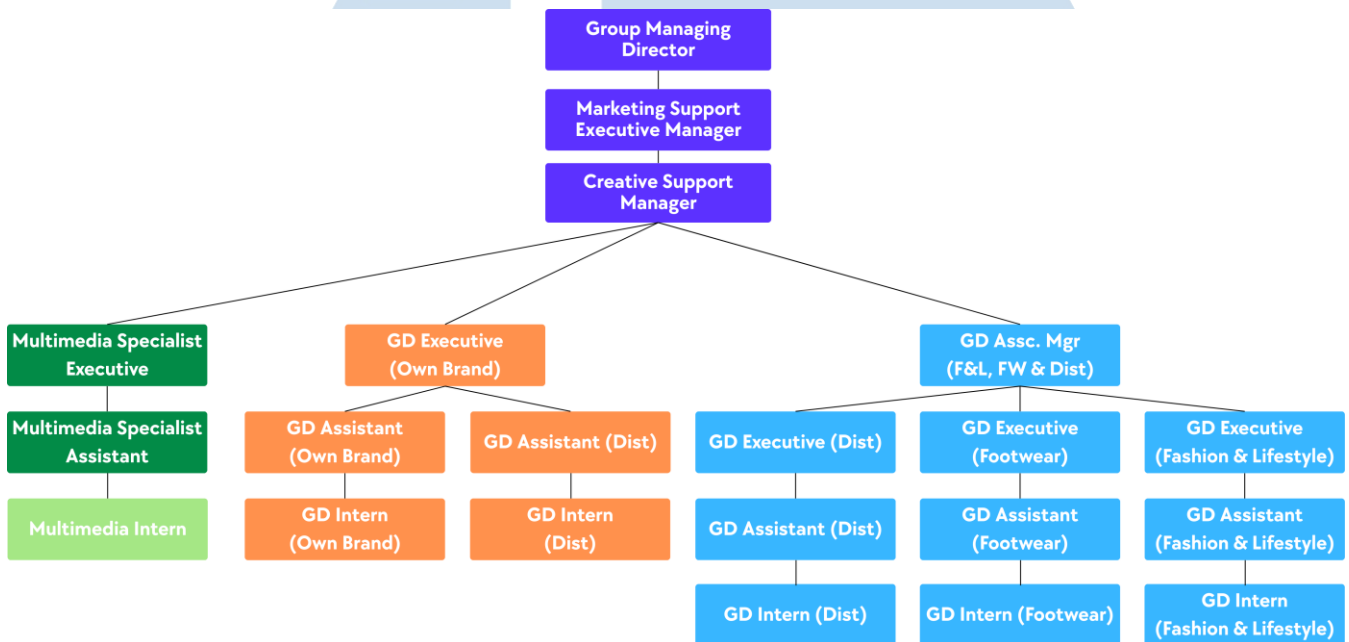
Group Managing Director

Marketing Support Executive Manager

Creative Support Manager

Multimedia Specialist Executive

Multimedia Specialist Assistant

Multimedia Intern

GD Executive (Own Brand)

GD Assistant (Own Brand)

GD Intern (Own Brand)

GD Assistant (Dist)

GD Intern (Dist)

GD Assc. Mgr (F&L, FW & Dist)

GD Executive (Dist)

GD Assistant (Dist)

GD Intern (Dist)

GD Executive (Footwear)

GD Assistant (Footwear)

GD Intern (Footwear)

GD Executive (Fashion & Lifestyle)

GD Assistant (Fashion & Lifestyle)

GD Intern (Fashion & Lifestyle)